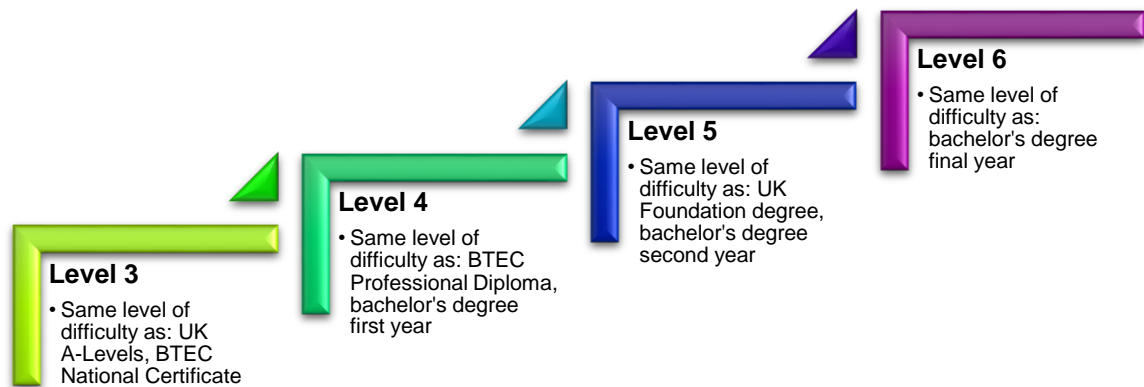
Level 3

• Same level of difficulty as: UK A-Levels, BTEC National Certificate

Level 4

• Same level of difficulty as: BTEC Professional Diploma, bachelor's degree first year

Level 5

• Same level of difficulty as: UK Foundation degree, bachelor's degree second year

Level 6

• Same level of difficulty as: bachelor's degree final year